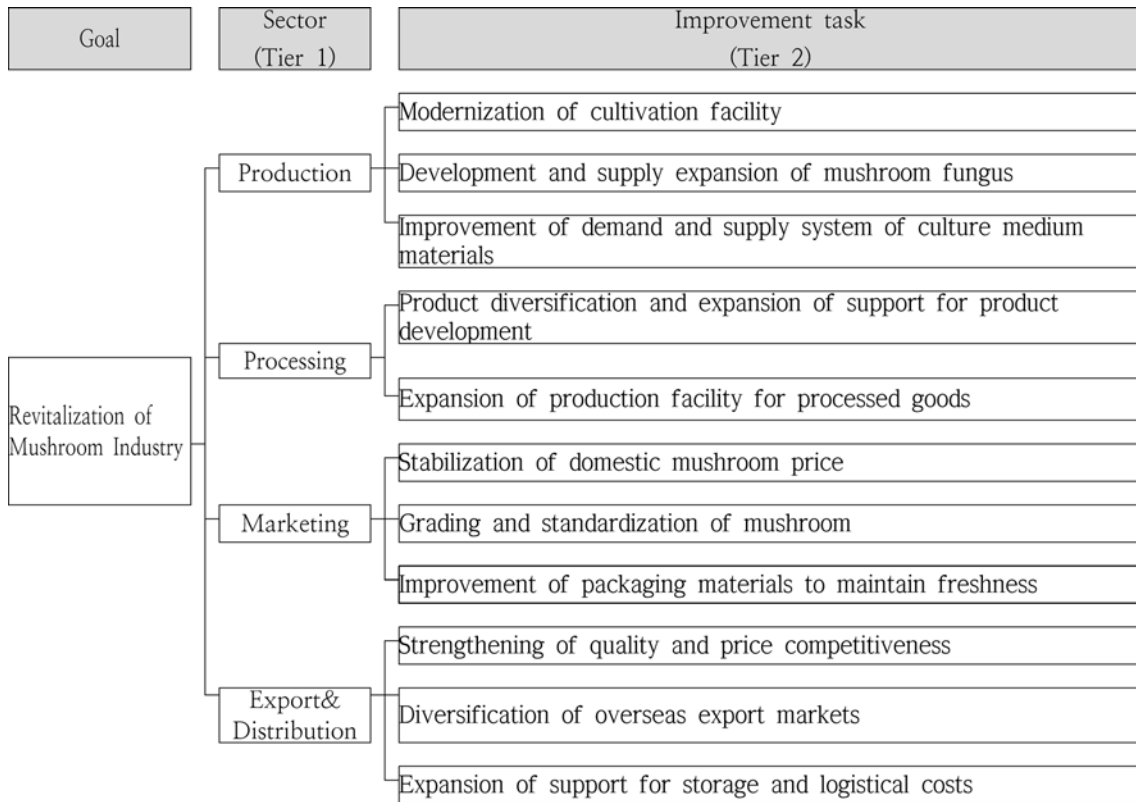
Goal

Sector (Tier 1)

Improvement task (Tier 2)

Revitalization of Mushroom Industry

Production

Modernization of cultivation facility

Development and supply expansion of mushroom fungus

Improvement of demand and supply system of culture medium materials

Processing

Product diversification and expansion of support for product development

Expansion of production facility for processed goods

Marketing

Stabilization of domestic mushroom price

Grading and standardization of mushroom

Improvement of packaging materials to maintain freshness

Export& Distribution

Strengthening of quality and price competitiveness

Diversification of overseas export markets

Expansion of support for storage and logistical costs